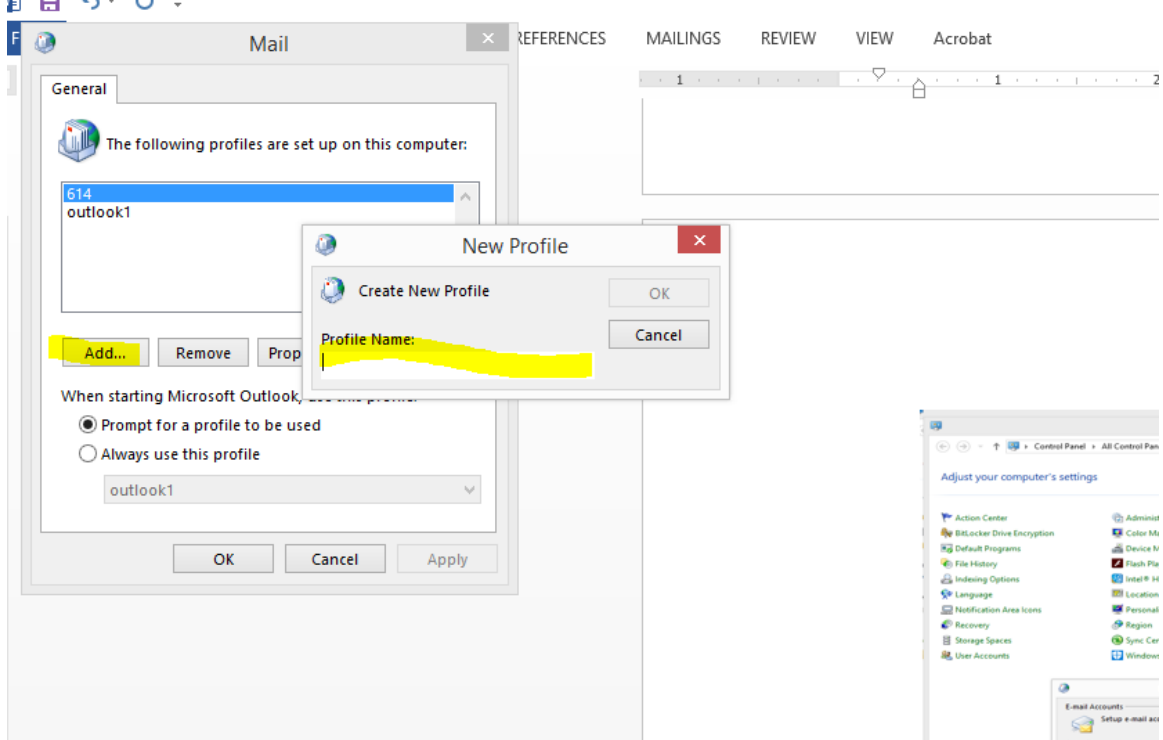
F

Mail

General

The following profiles are set up on this computer:

614
outlook1

Add... Remove Prop

When starting Microsoft Outlook, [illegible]

Prompt for a profile to be used
Always use this profile

outlook1

OK Cancel Apply

REFERENCES MAILINGS REVIEW VIEW Acrobat

New Profile

Create New Profile

OK

Cancel

Profile Name:

Control Panel › All Control Pan

Adjust your computer's settings

Action Center
BitLocker Drive Encryption
Default Programs
File History
Indexing Options
Language
Notification Area Icons
Recovery
Storage Spaces
User Accounts

Administ
Color Ma
Device M
Flash Pla
Intel® H
Location
Personali
Region
Sync Cen
Window

E-mail Accounts
Setup e-mail ac